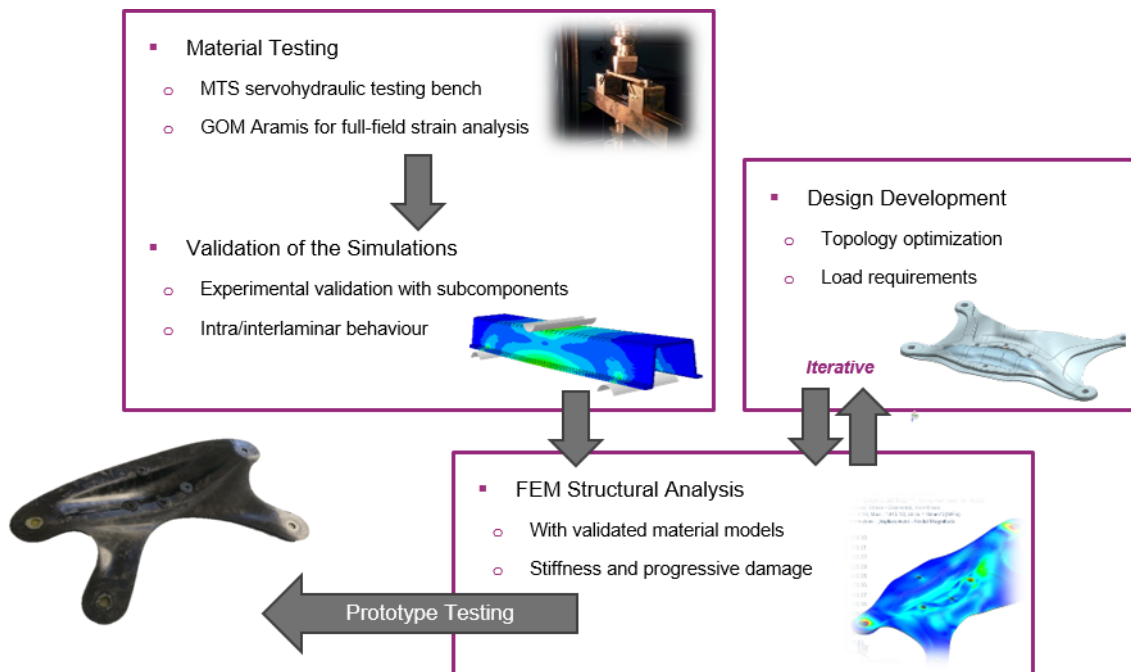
▪ Material Testing

o MTS servohydraulic testing bench

o GOM Aramis for full-field strain analysis

▪ Validation of the Simulations

o Experimental validation with subcomponents

o Intra/interlaminar behaviour

▪ Design Development

o Topology optimization

o Load requirements

Iterative

▪ FEM Structural Analysis

o With validated material models

o Stiffness and progressive damage

Prototype Testing